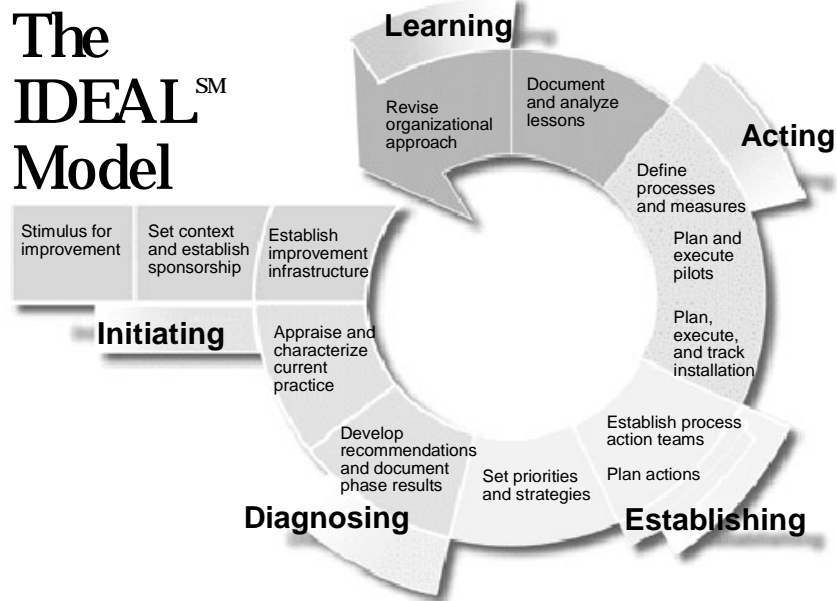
The IDEAL$^{SM}$ Model

Learning

Revise organizational approach

Document and analyze lessons

Acting

Define processes and measures

Plan and execute pilots

Plan, execute, and track installation

Stimulus for improvement

Set context and establish sponsorship

Establish improvement infrastructure

Initiating

Appraise and characterize current practice

Develop recommendations and document phase results

Set priorities and strategies

Establish process action teams

Plan actions

Diagnosing

Establishing